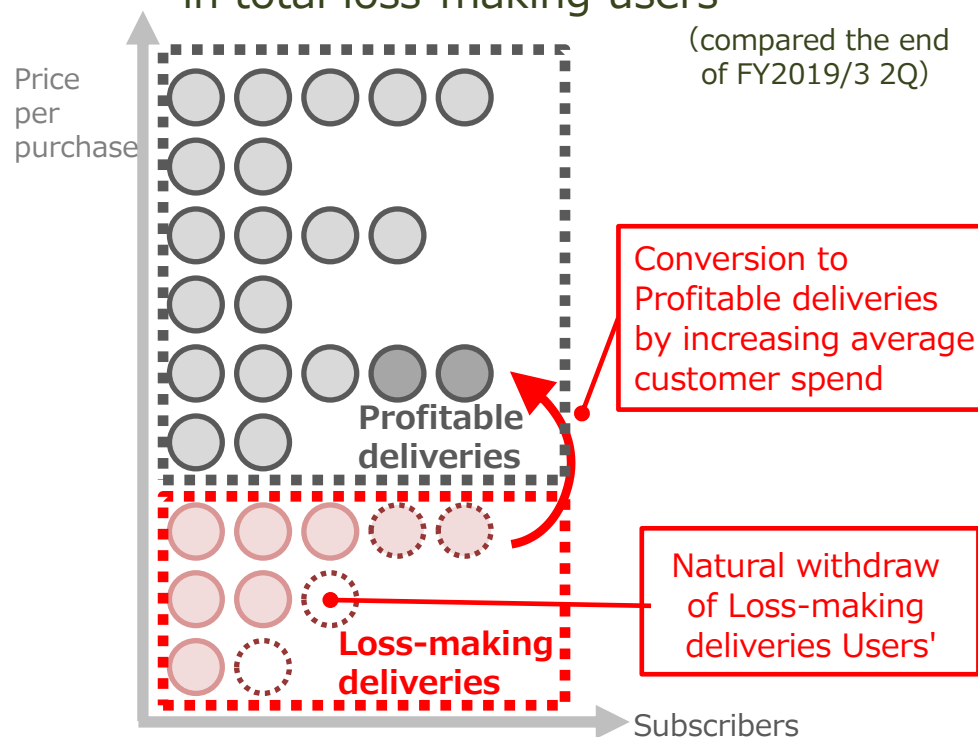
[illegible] in total loss-making users

(compared the end of FY2019/3 2Q)

Price per purchase

Conversion to Profitable deliveries by increasing average customer spend

Profitable deliveries

Natural withdraw of Loss-making deliveries Users'

Loss-making deliveries

Subscribers